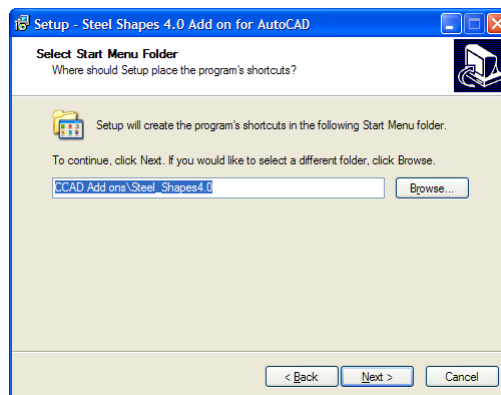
Setup - Steel Shapes 4.0 Add on for AutoCAD

Select Start Menu Folder
Where should Setup place the program's shortcuts?

Setup will create the program's shortcuts in the following Start Menu folder.

To continue, click Next. If you would like to select a different folder, click Browse.

CCAD Add ons\Steel_Shapes4.0

Browse...

< Back
Next >
Cancel